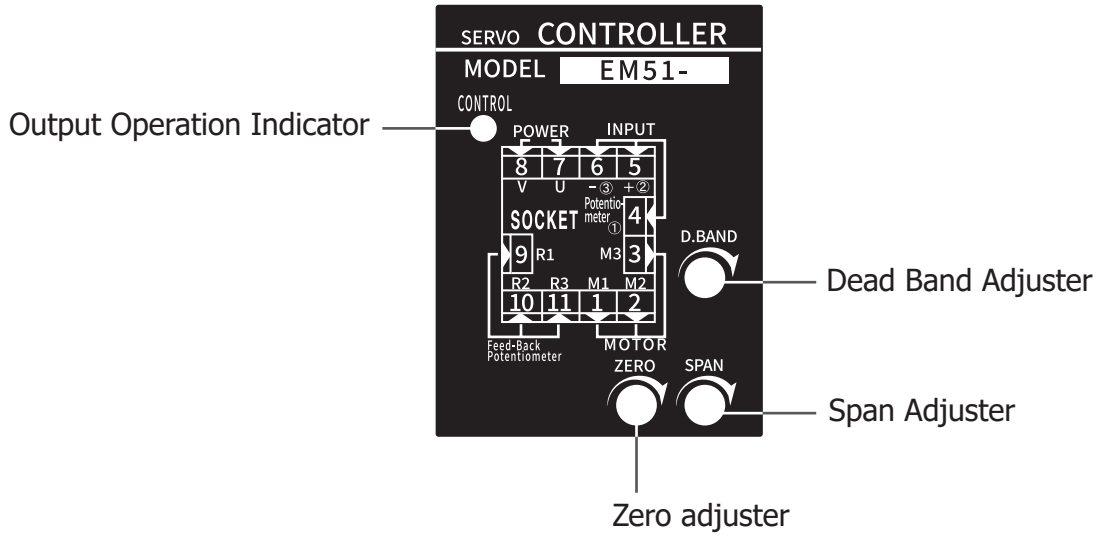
SERVO CONTROLLER
MODEL EM51-
CONTROL
Output Operation Indicator
POWER
INPUT
8 7 6 5
V U −③ +②
Potentiometer ①
4
SOCKET
9 R1
M3 3
D.BAND
Dead Band Adjuster
R2 R3 M1 M2
10 11 1 2
Feed-Back Potentiometer
MOTOR
ZERO
SPAN
Span Adjuster
Zero adjuster